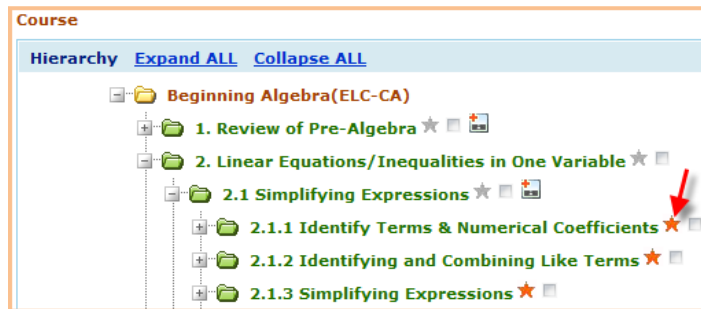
Course

Hierarchy Expand ALL Collapse ALL

Beginning Algebra(ELC-CA)

1. Review of Pre-Algebra

2. Linear Equations/Inequalities in One Variable

2.1 Simplifying Expressions

2.1.1 Identify Terms & Numerical Coefficients

2.1.2 Identifying and Combining Like Terms

2.1.3 Simplifying Expressions